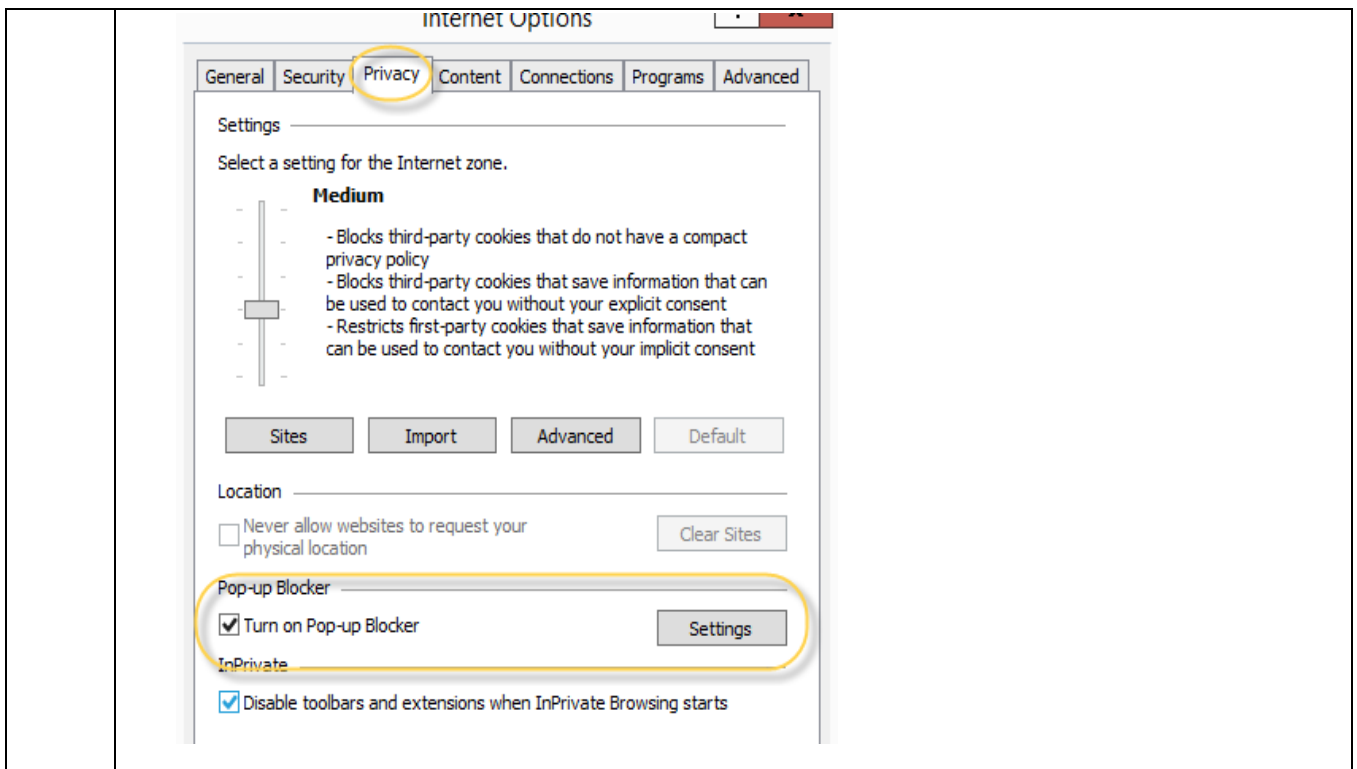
Internet Options

General | Security | Privacy | Content | Connections | Programs | Advanced

Settings

Select a setting for the Internet zone.

Medium

- Blocks third-party cookies that do not have a compact privacy policy
- Blocks third-party cookies that save information that can be used to contact you without your explicit consent
- Restricts first-party cookies that save information that can be used to contact you without your implicit consent

Sites | Import | Advanced | Default

Location

Never allow websites to request your physical location

Clear Sites

Pop-up Blocker

Turn on Pop-up Blocker

Settings

InPrivate

Disable toolbars and extensions when InPrivate Browsing starts